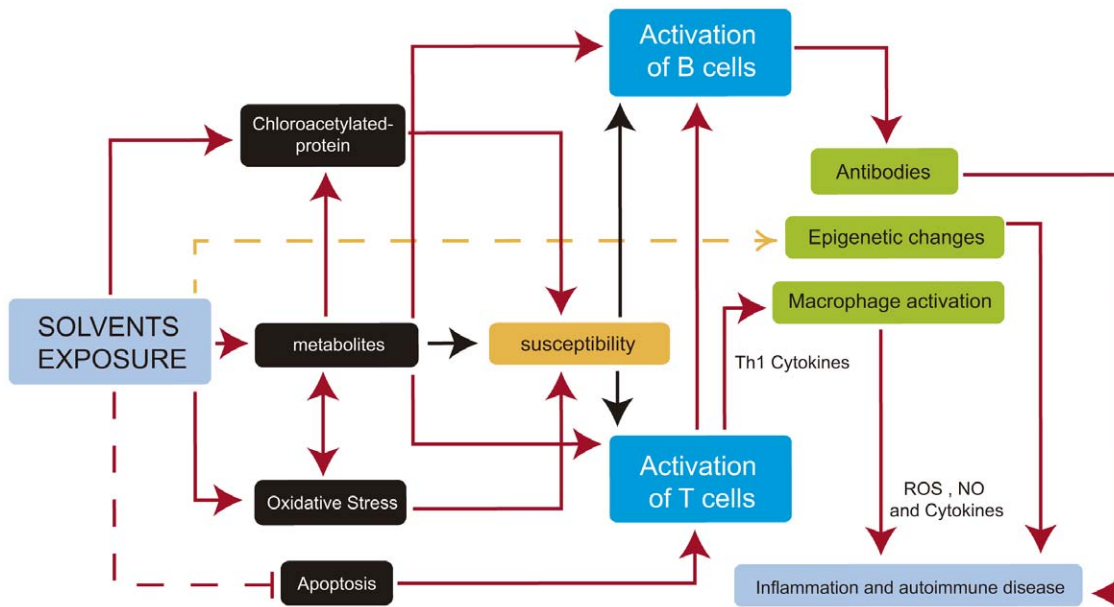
Activation of B cells

Chloroacetylated-protein

Antibodies

Epigenetic changes

Macrophage activation

SOLVENTS EXPOSURE

metabolites

susceptibility

Th1 Cytokines

Activation of T cells

ROS , NO and Cytokines

Oxidative Stress

Apoptosis

Inflammation and autoimmune disease